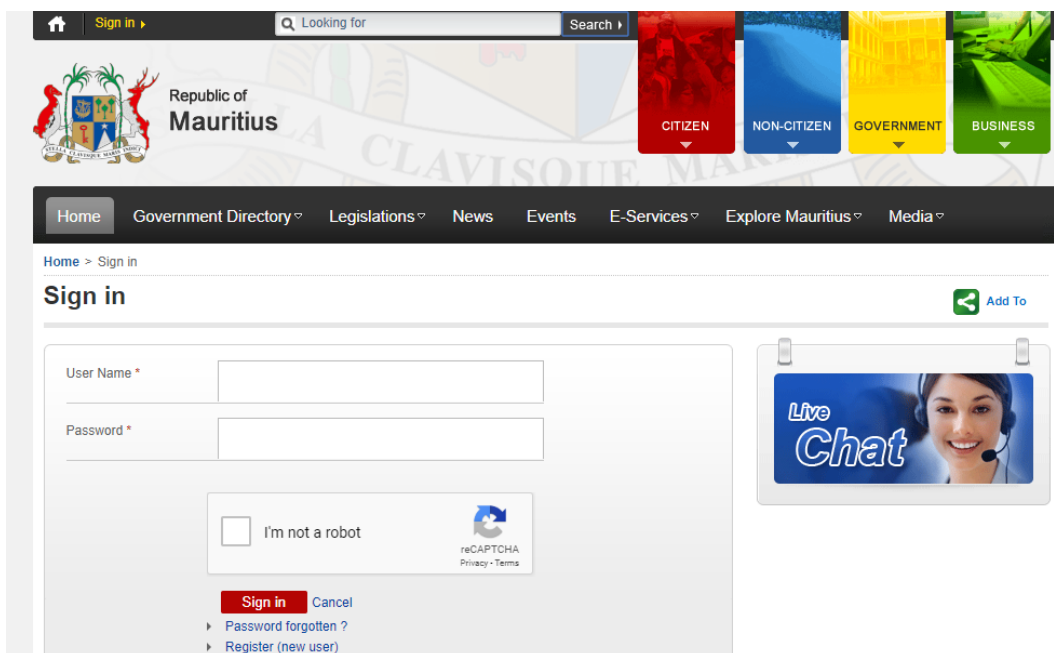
Sign in

Looking for

Search

CITIZEN

NON-CITIZEN

GOVERNMENT

BUSINESS

Republic of
Mauritius

STELLA CLAVISQUE MARIS INDICI

Home Government Directory Legislations News Events E-Services Explore Mauritius Media

Home > Sign in

Sign in

Add To

User Name *

Password *

I'm not a robot

reCAPTCHA
Privacy - Terms

Sign in Cancel

Password forgotten ?

Register (new user)

Live
Chat